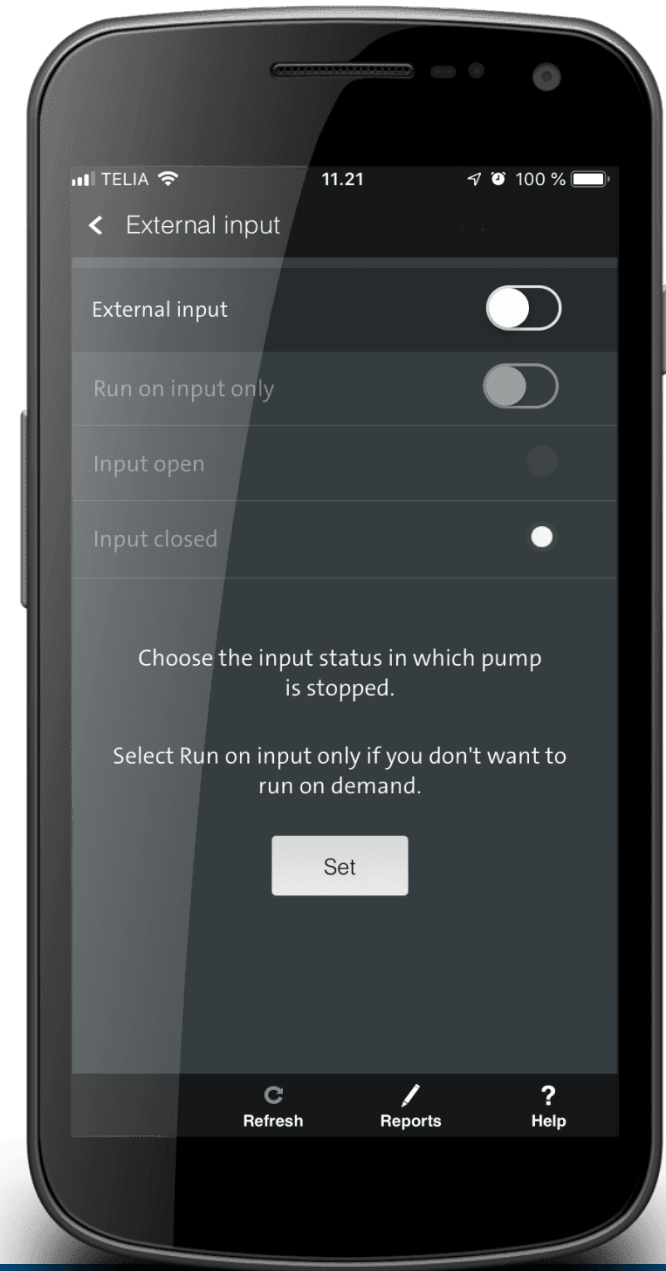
TELIA
11.21
100 %

External input

External input

Run on input only

Input open

Input closed

Choose the input status in which pump is stopped.

Select Run on input only if you don't want to run on demand.

Set

Refresh
Reports
Help